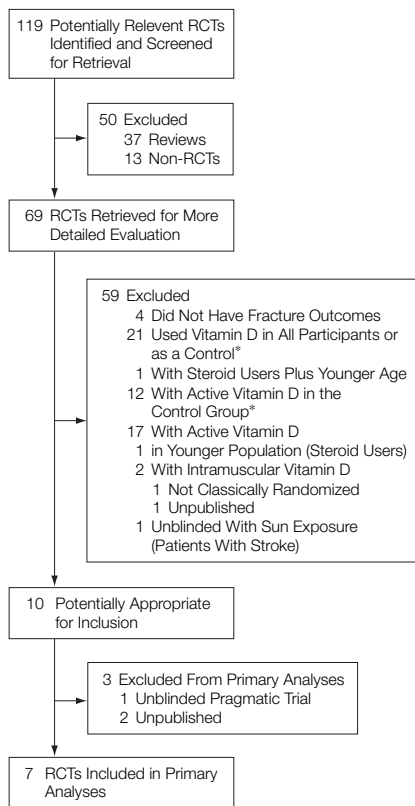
119 Potentially Relevent RCTs Identified and Screened for Retrieval

50 Excluded
37 Reviews
13 Non-RCTs

69 RCTs Retrieved for More Detailed Evaluation

59 Excluded
4 Did Not Have Fracture Outcomes
21 Used Vitamin D in All Participants or as a Control*
1 With Steroid Users Plus Younger Age
12 With Active Vitamin D in the Control Group*
17 With Active Vitamin D
1 in Younger Population (Steroid Users)
2 With Intramuscular Vitamin D
1 Not Classically Randomized
1 Unpublished
1 Unblinded With Sun Exposure (Patients With Stroke)

10 Potentially Appropriate for Inclusion

3 Excluded From Primary Analyses
1 Unblinded Pragmatic Trial
2 Unpublished

7 RCTs Included in Primary Analyses